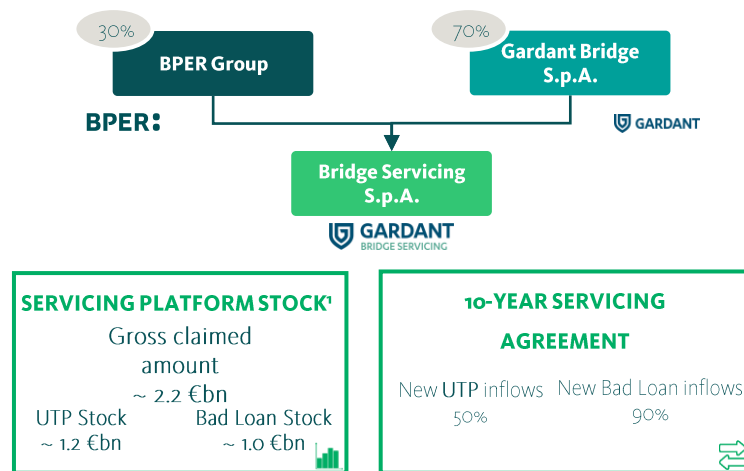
30%

BPER Group

70%

Gardant Bridge S.p.A.

BPER:

GARDANT

Bridge Servicing S.p.A.

GARDANT
BRIDGE SERVICING

SERVICING PLATFORM STOCK¹

Gross claimed amount
~ 2.2 €bn

UTP Stock
~ 1.2 €bn

Bad Loan Stock
~ 1.0 €bn

10-YEAR SERVICING AGREEMENT

New UTP inflows
50%

New Bad Loan inflows
90%